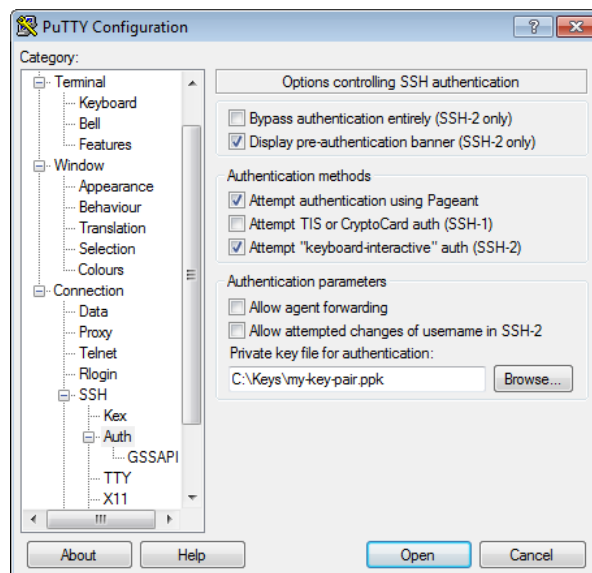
PuTTY Configuration

?

Category:

Terminal
Keyboard
Bell
Features
Window
Appearance
Behaviour
Translation
Selection
Colours
Connection
Data
Proxy
Telnet
Rlogin
SSH
Kex
Auth
GSSAPI
TTY
X11

Options controlling SSH authentication

Bypass authentication entirely (SSH-2 only)
Display pre-authentication banner (SSH-2 only)

Authentication methods
Attempt authentication using Pageant
Attempt TIS or CryptoCard auth (SSH-1)
Attempt "keyboard-interactive" auth (SSH-2)

Authentication parameters
Allow agent forwarding
Allow attempted changes of username in SSH-2
Private key file for authentication:
C:\Keys\my-key-pair.ppk
Browse...

About
Help
Open
Cancel